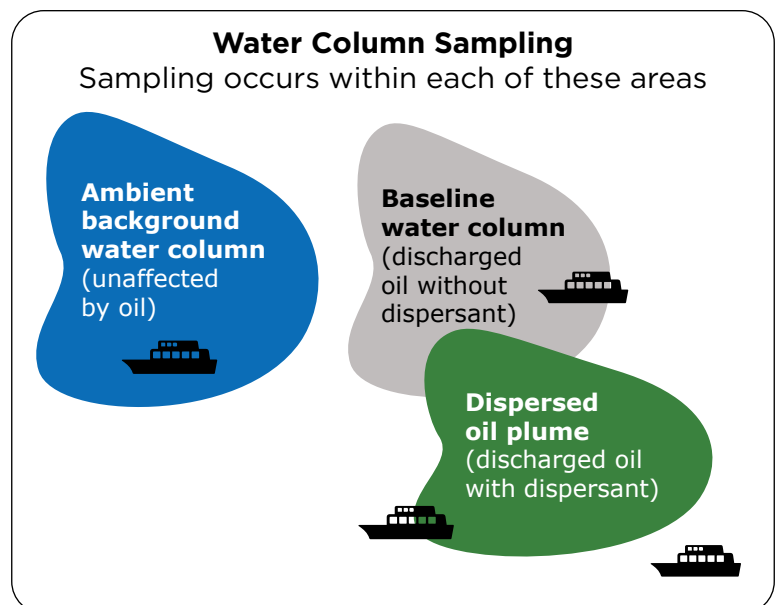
Water Column Sampling
Sampling occurs within each of these areas

Ambient background water column (unaffected by oil)

Baseline water column (discharged oil without dispersant)

Dispersed oil plume (discharged oil with dispersant)